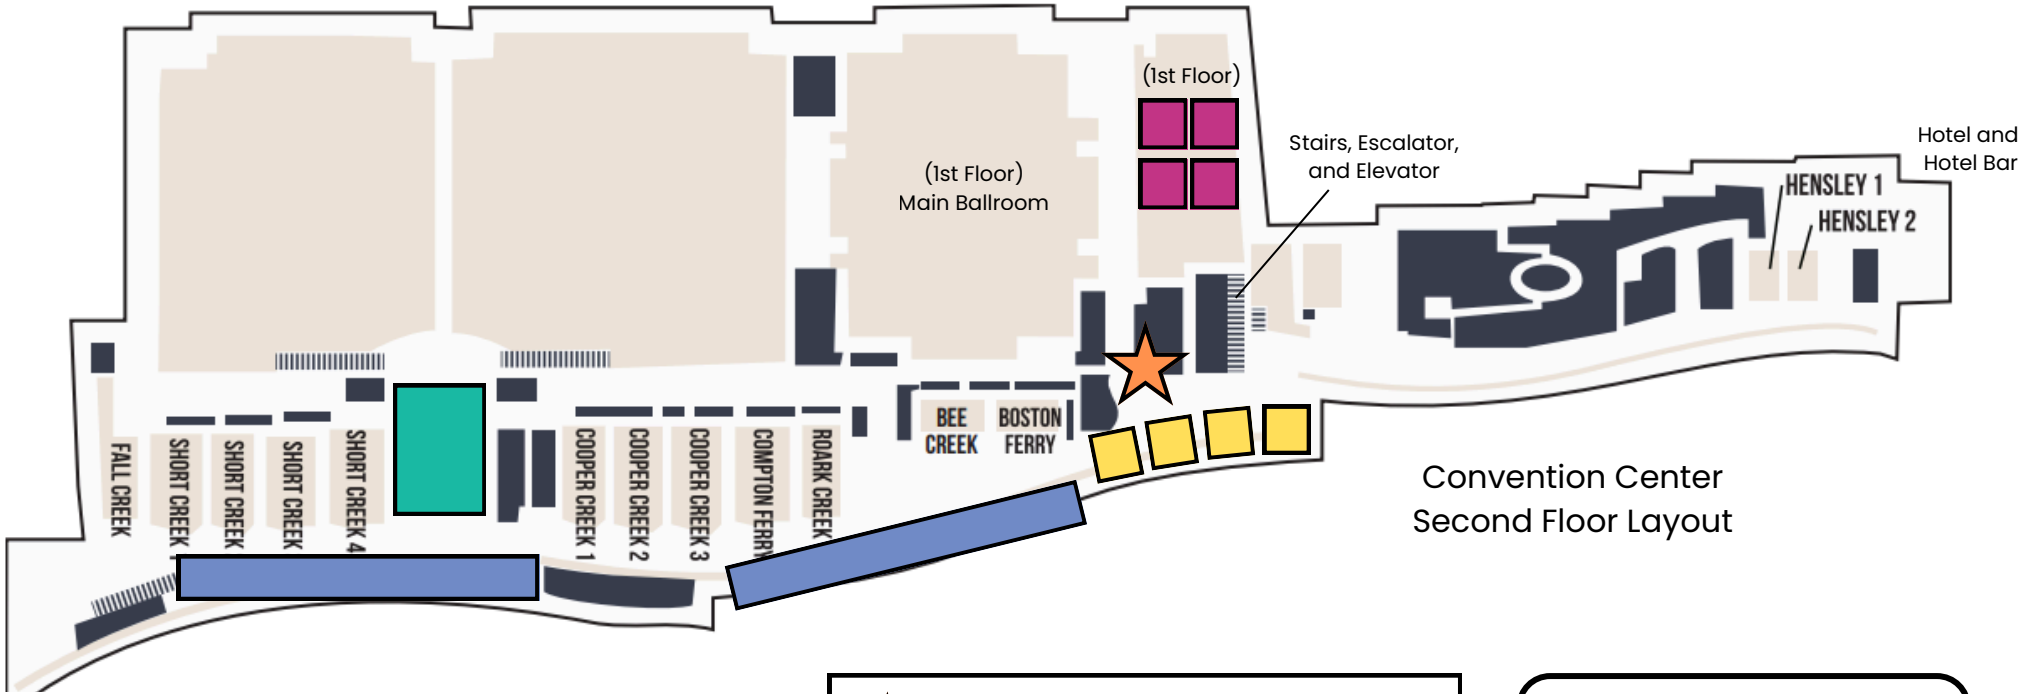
(1st Floor)

(1st Floor)
Main Ballroom

Stairs, Escalator, and Elevator

Hotel and Hotel Bar

HENSLEY 1
HENSLEY 2

FALL CREEK
SHORT CREEK 1
SHORT CREEK
SHORT CREEK
SHORT CREEK 4
COOPER CREEK 1
COOPER CREEK 2
COOPER CREEK 3
COMPTON FERRY
ROARK CREEK
BEE CREEK
BOSTON FERRY

Convention Center
Second Floor Layout